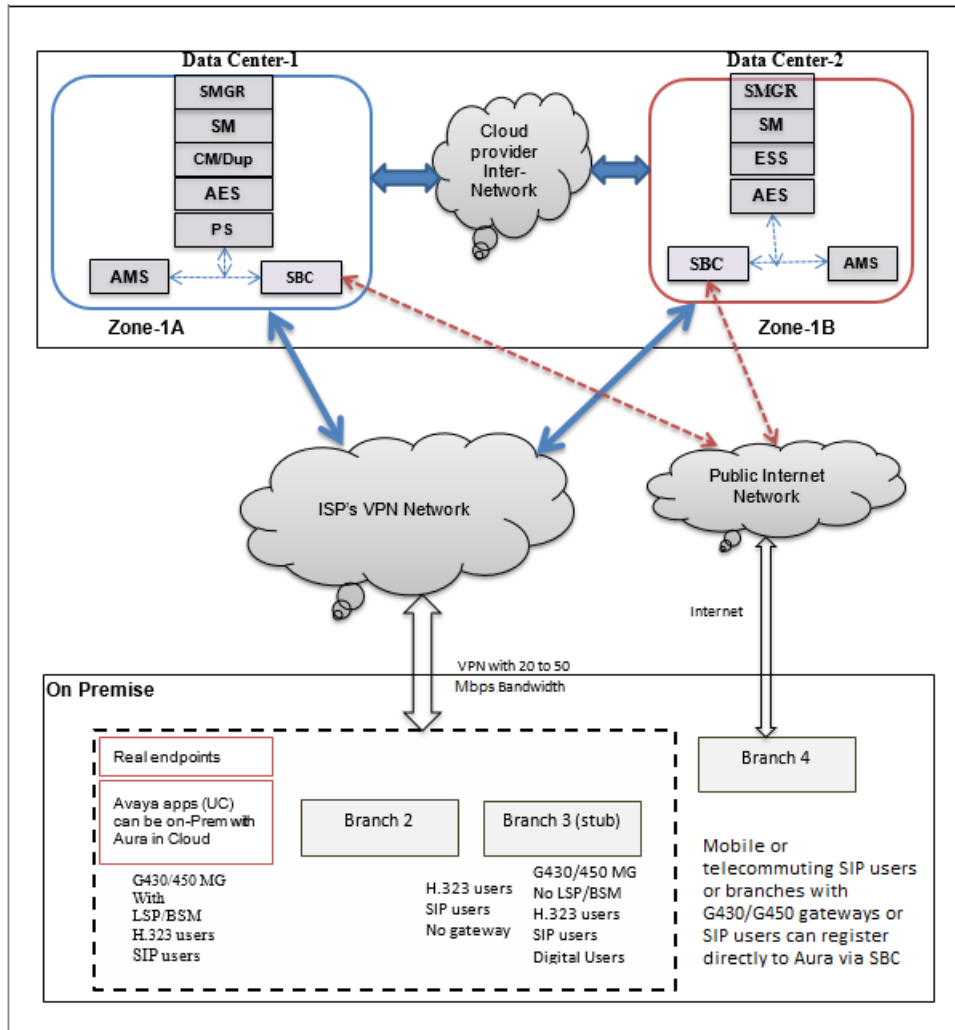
Data Center-1

SMGR
SM
CM/Dup
AES
PS
AMS
SBC

Zone-1A

Cloud provider Inter-Network

Data Center-2

SMGR
SM
ESS
AES
SBC
AMS

Zone-1B

ISP's VPN Network

Public Internet Network

Internet

VPN with 20 to 50 Mbps Bandwidth

On Premise

Real endpoints

Avaya apps (UC) can be on-Prem with Aura in Cloud

G430/450 MG With LSP/BSM H.323 users SIP users

Branch 2

H.323 users SIP users No gateway

Branch 3 (stub)

G430/450 MG No LSP/BSM H.323 users SIP users Digital Users

Branch 4

Mobile or telecommuting SIP users or branches with G430/G450 gateways or SIP users can register directly to Aura via SBC